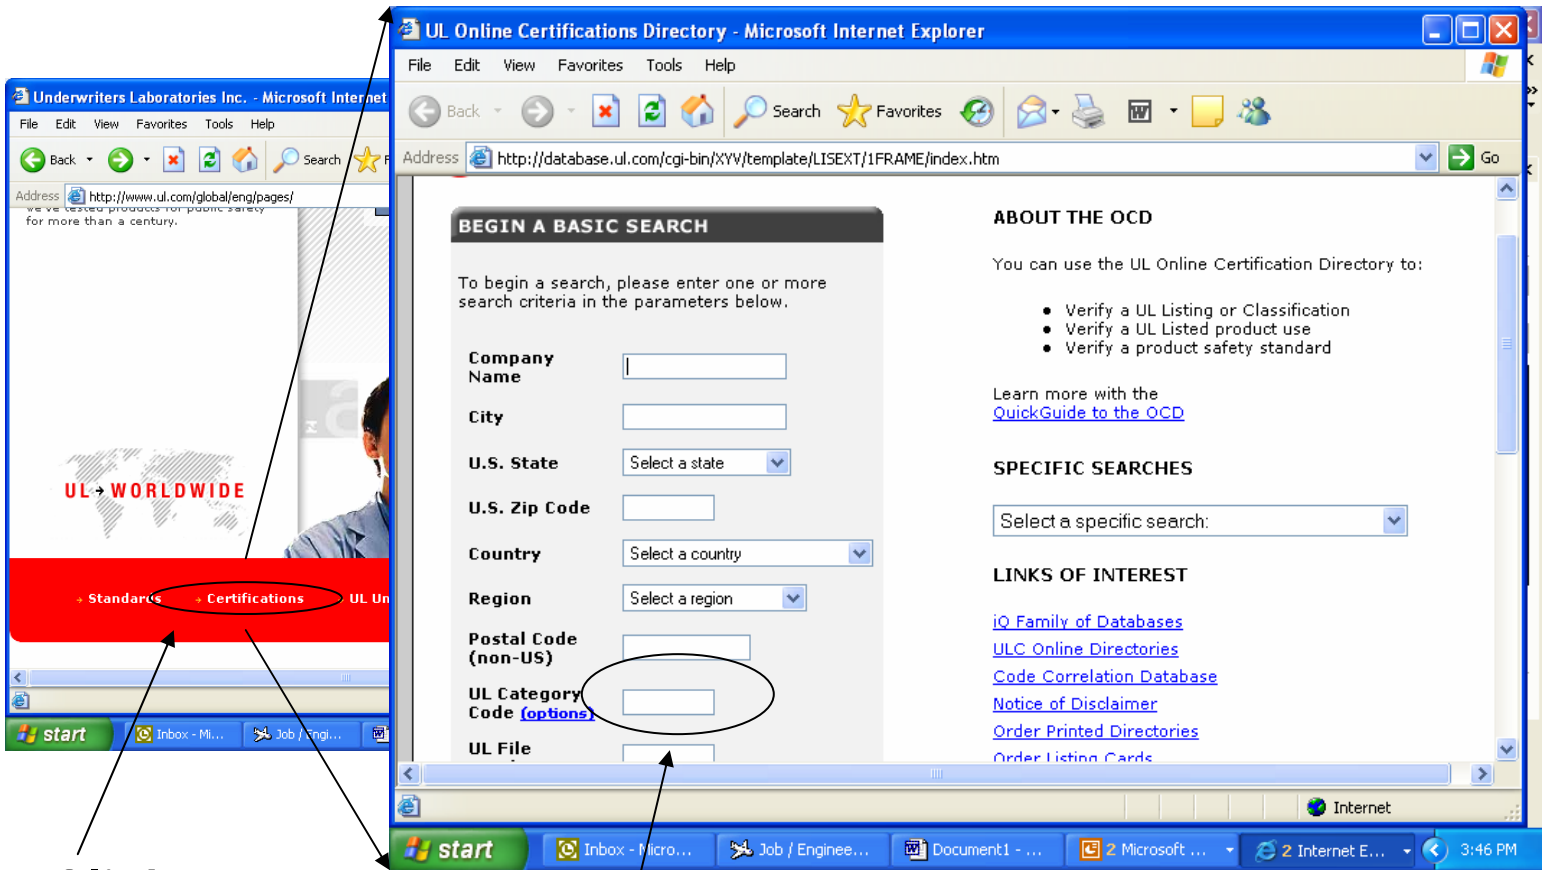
Underwriters Laboratories Inc. - Microsoft Internet

File Edit View Favorites Tools Help

Back Search

Address http://www.ul.com/global/eng/pages/

for more than a century.

UL WORLDWIDE

Standards Certifications UL Un

start Inbox - Mi... Job / Engi...

UL Online Certifications Directory - Microsoft Internet Explorer

File Edit View Favorites Tools Help

Back Search Favorites

Address http://database.ul.com/cgi-bin/XYV/template/LISEXT/1FRAME/index.htm Go

BEGIN A BASIC SEARCH

To begin a search, please enter one or more search criteria in the parameters below.

Company Name

City

U.S. State Select a state

U.S. Zip Code

Country Select a country

Region Select a region

Postal Code (non-US)

UL Category Code (options)

UL File

ABOUT THE OCD

You can use the UL Online Certification Directory to:

- Verify a UL Listing or Classification
- Verify a UL Listed product use
- Verify a product safety standard

Learn more with the QuickGuide to the OCD

SPECIFIC SEARCHES

Select a specific search:

LINKS OF INTEREST

iQ Family of Databases
ULC Online Directories
Code Correlation Database
Notice of Disclaimer
Order Printed Directories
Order Listing Cards

Internet

start Inbox - Micro... Job / Enginee... Document1 - ... 2 Microsoft ... 2 Internet E... 3:46 PM